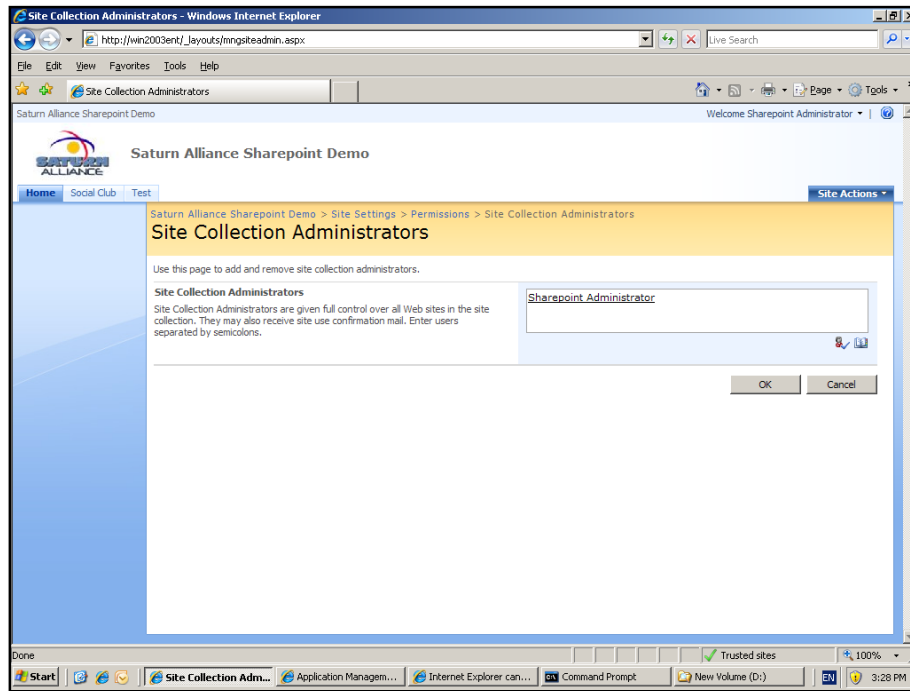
Site Collection Administrators - Windows Internet Explorer

http://win2003ent/_layouts/mngsiteadmin.aspx

Live Search

File Edit View Favorites Tools Help

Site Collection Administrators

Page Tools

Saturn Alliance Sharepoint Demo

Welcome Sharepoint Administrator

SATURN ALLIANCE

Saturn Alliance Sharepoint Demo

Home Social Club Test

Site Actions

Saturn Alliance Sharepoint Demo > Site Settings > Permissions > Site Collection Administrators

Site Collection Administrators

Use this page to add and remove site collection administrators.

Site Collection Administrators

Site Collection Administrators are given full control over all Web sites in the site collection. They may also receive site use confirmation mail. Enter users separated by semicolons.

Sharepoint Administrator

OK Cancel

Done

Trusted sites

100%

Start

Site Collection Adm...

Application Managem...

Internet Explorer can...

Command Prompt

New Volume (D:)

EN

3:28 PM